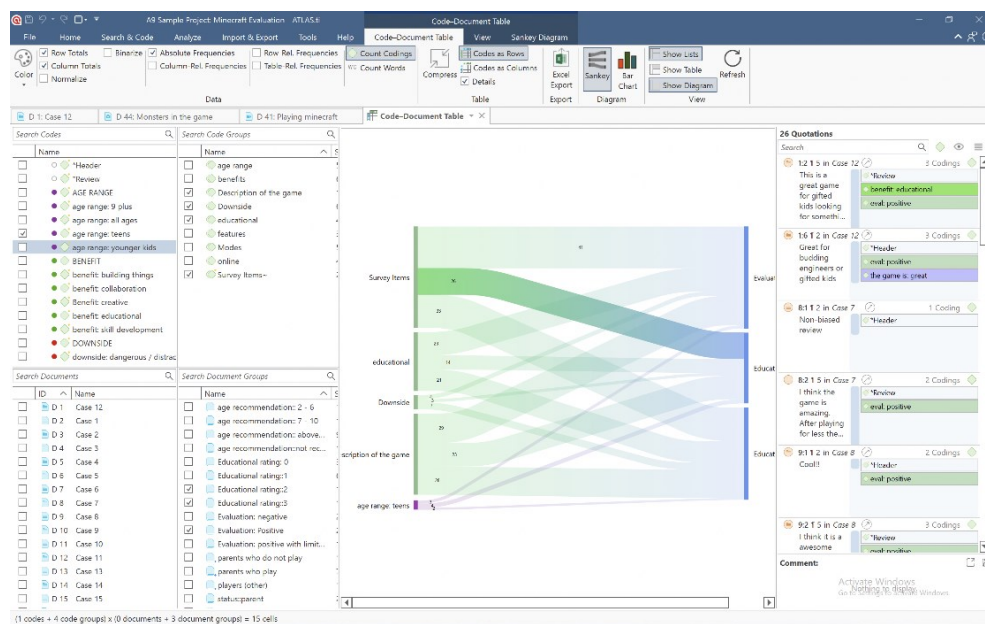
A9 Sample Project: Minecraft Evaluation ATLAS.ti Code-Document Table

File Home Search & Code Analyze Import & Export Tools Help Code-Document Table View Sankey Diagram

Row Totals Binarize Absolute Frequencies Row-Rel. Frequencies Count Codings
Column Totals Column-Rel. Frequencies Table-Rel. Frequencies Count Words
Color Normalize
Data
Compress Codes as Rows Codes as Columns Details
Table
Excel Export
Export
Sankey Bar Chart
Diagram
Show Lists Show Table Show Diagram
View
Refresh

D 1: Case 12 D 44: Monsters in the game D 41: Playing minecraft Code-Document Table

Search Codes
Name
*Header
*Review
AGE RANGE
age range: 9 plus
age range: all ages
age range: teens
age range: younger kids
BENEFIT
benefit: building things
benefit: collaboration
Benefit: creative
benefit: educational
benefit: skill development
DOWNSIDE
downside: dangerous / distrac

Search Code Groups
Name
age range
benefits
Description of the game
Downside
educational
features
Modes
online
Survey Items~

Search Documents
ID Name
D 1 Case 12
D 2 Case 1
D 3 Case 2
D 4 Case 3
D 5 Case 4
D 6 Case 5
D 7 Case 6
D 8 Case 7
D 9 Case 8
D 10 Case 9
D 11 Case 10
D 12 Case 11
D 13 Case 13
D 14 Case 14
D 15 Case 15

Search Document Groups
Name
age recommendation: 2 - 6
age recommendation: 7 - 10
age recommendation: above...
age recommendation:not rec...
Educational rating: 0
Educational rating:1
Educational rating:2
Educational rating:3
Evaluation: negative
Evaluation: Positive
Evaluation: positive with limit...
parents who do not play
parents who play
players (other)
status:parent

Survey Items
educational
Downside
scription of the game
age range: teens
Evaluat
Educat
Educat

26 Quotations
Search
1:2 1 5 in Case 12 3 Codings
This is a great game for gifted kids looking for somethi...
*Review
benefit: educational
eval: positive
1:6 1 2 in Case 12 3 Codings
Great for budding engineers or gifted kids
*Header
eval: positive
the game is great
8:1 1 2 in Case 7 1 Coding
Non-biased review
*Header
8:2 1 5 in Case 7 2 Codings
I think the game is amazing. After playing for less the...
*Review
eval: positive
9:1 1 2 in Case 8 2 Codings
Cool!!
*Header
eval: positive
9:2 1 5 in Case 8 3 Codings
I think it is a awesome
*Review
eval: positive
Comment:
Nothing to display.
Activate Windows
Go to Settings to activate Windows.

(1 codes + 4 code groups) x (0 documents + 3 document groups) = 15 cells